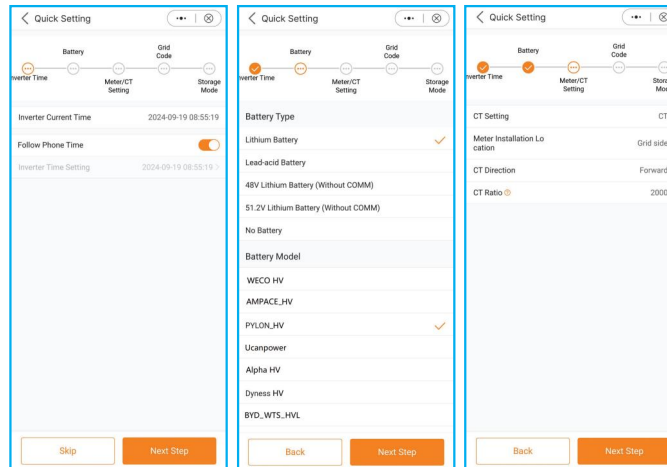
Quick Setting

Battery
Grid Code
nverter Time
Meter/CT Setting
Storage Mode

Inverter Current Time 2024-09-19 08:55:19

Follow Phone Time

Inverter Time Setting 2024-09-19 08:55:19

Skip
Next Step

Quick Setting

Battery
Grid Code
nverter Time
Meter/CT Setting
Storage Mode

Battery Type

Lithium Battery

Lead-acid Battery

48V Lithium Battery (Without COMM)

51.2V Lithium Battery (Without COMM)

No Battery

Battery Model

WECO HV

AMPACE_HV

PYLON_HV

Ucanpower

Alpha HV

Dyness HV

BYD_WTS_HVL

Back
Next Step

Quick Setting

Battery
Grid Code
nverter Time
Meter/CT Setting
Stora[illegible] Mo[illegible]

CT Setting CT

Meter Installation Location Grid side

CT Direction Forward

CT Ratio 2000

Back
Next Step